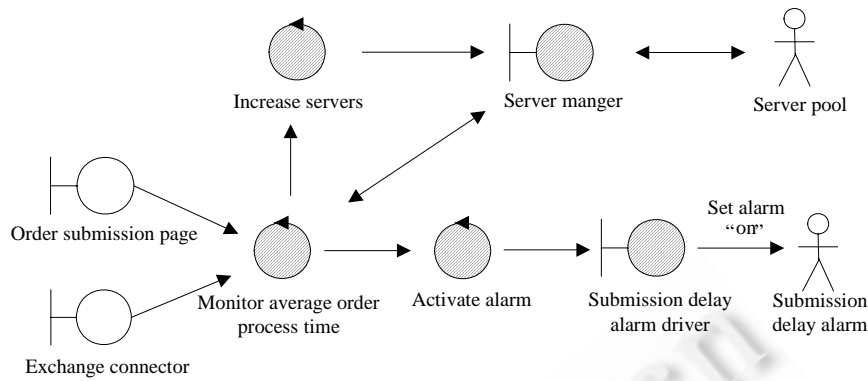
Increase servers

Server manger

Server pool

Order submission page

Set alarm "on"

Monitor average order process time

Activate alarm

Submission delay alarm driver

Submission delay alarm

Exchange connector